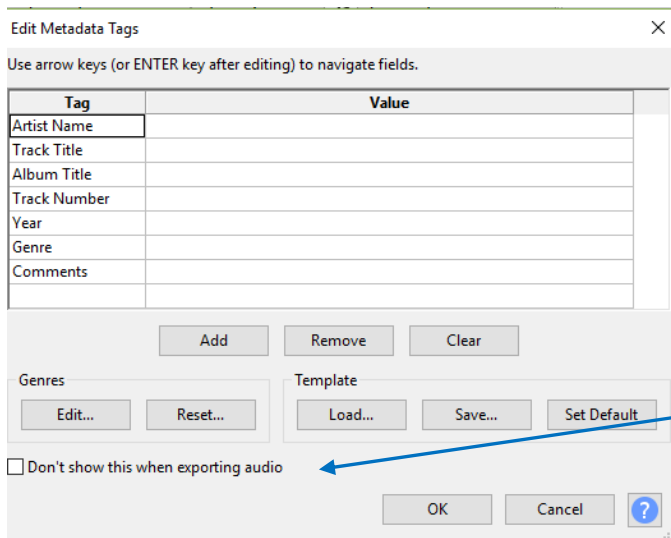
Edit Metadata Tags

Use arrow keys (or ENTER key after editing) to navigate fields.

| Tag | Value |
|---|---|
| Artist Name | |
| Track Title | |
| Album Title | |
| Track Number | |
| Year | |
| Genre | |
| Comments | |
| | |

Add Remove Clear

Genres
Edit... Reset...

Template
Load... Save... Set Default

Don't show this when exporting audio

OK Cancel ?